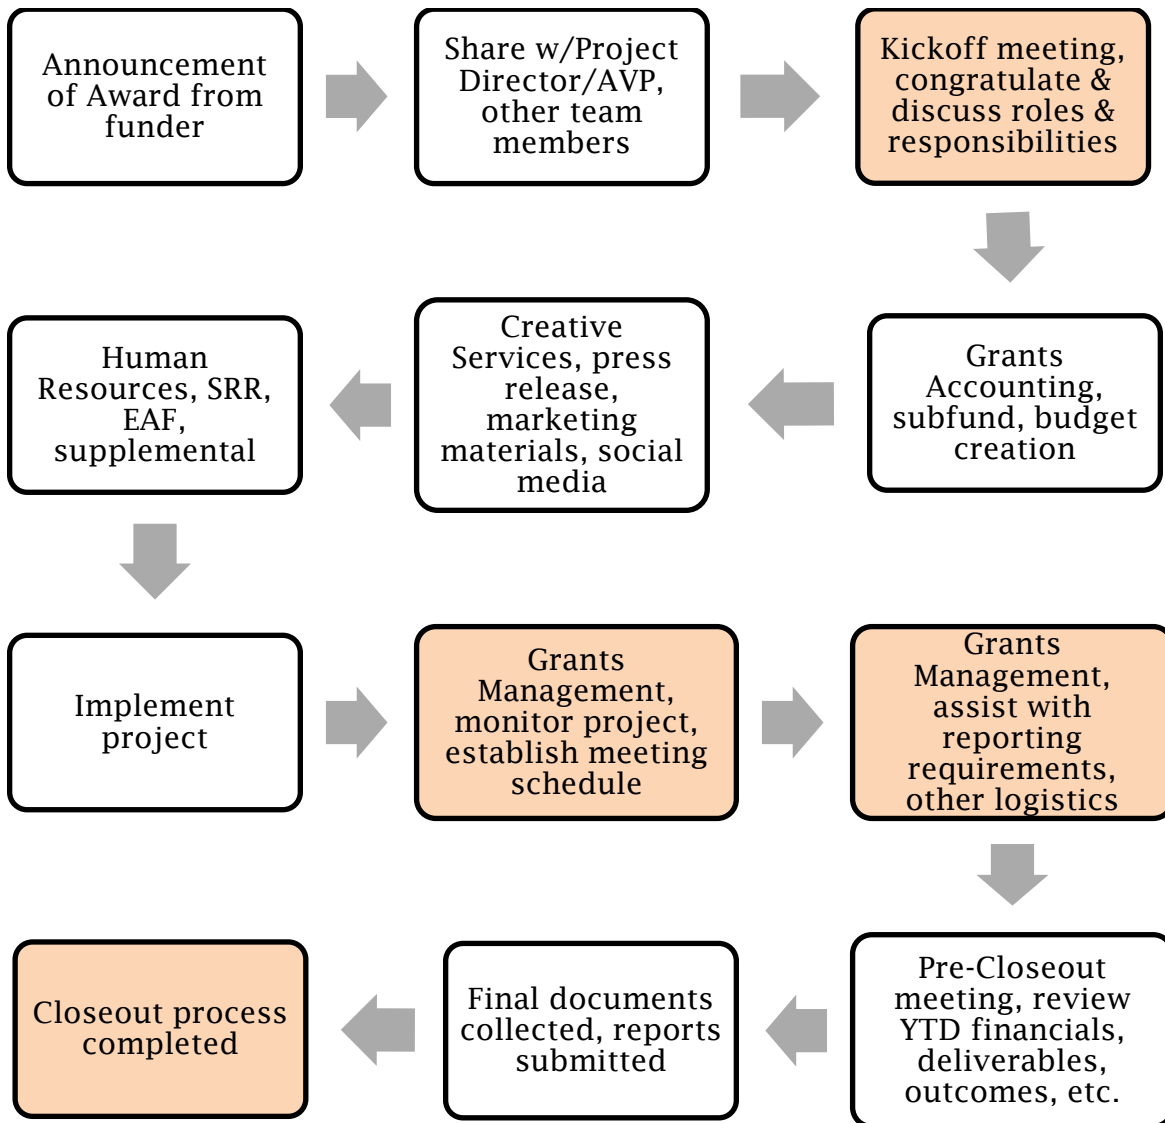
Announcement of Award from funder

Share w/Project Director/AVP, other team members

Kickoff meeting, congratulate & discuss roles & responsibilities

Grants Accounting, subfund, budget creation

Creative Services, press release, marketing materials, social media

Human Resources, SRR, EAF, supplemental

Implement project

Grants Management, monitor project, establish meeting schedule

Grants Management, assist with reporting requirements, other logistics

Pre-Closeout meeting, review YTD financials, deliverables, outcomes, etc.

Final documents collected, reports submitted

Closeout process completed